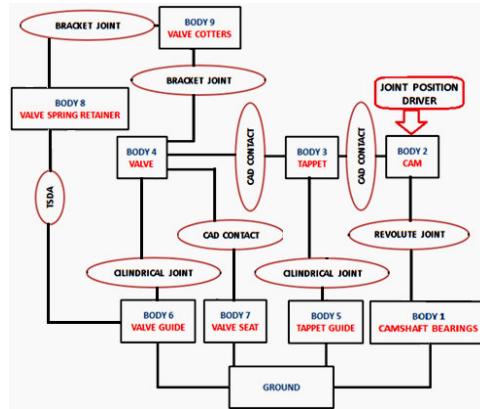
BRACKET JOINT

BODY 9
VALVE COTTERS

BRACKET JOINT

BODY 8
VALVE SPRING RETAINER

JOINT POSITION DRIVER

BODY 4
VALVE

CAD CONTACT

BODY 3
TAPPET

CAD CONTACT

BODY 2
CAM

TSDA

CAD CONTACT

REVOLUTE JOINT

CILINDRICAL JOINT

CILINDRICAL JOINT

BODY 6
VALVE GUIDE

BODY 7
VALVE SEAT

BODY 5
TAPPET GUIDE

BODY 1
CAMSHAFT BEARINGS

GROUND